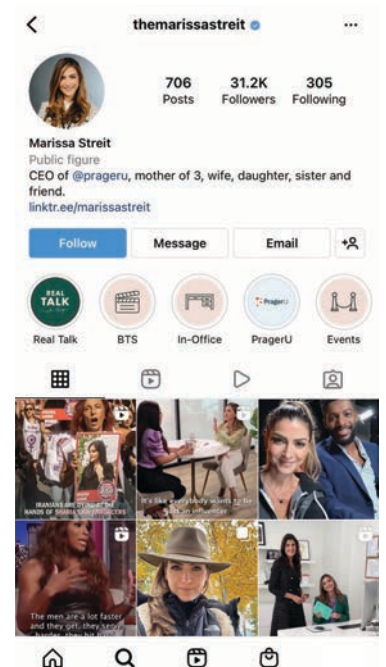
themarissastreit

706
Posts

31.2K
Followers

305
Following

Marissa Streit
Public figure
CEO of @prageru, mother of 3, wife, daughter, sister and friend.
linktr.ee/marissastreit

Follow
Message
Email

REAL TALK
Real Talk
BTS
In-Office
PragerU
PragerU
Events

IRANIANS ARE DYING AT THE HANDS OF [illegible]

It's like everybody wants to be an influencer

The men are a lot faster and they get, they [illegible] harder, they hit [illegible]